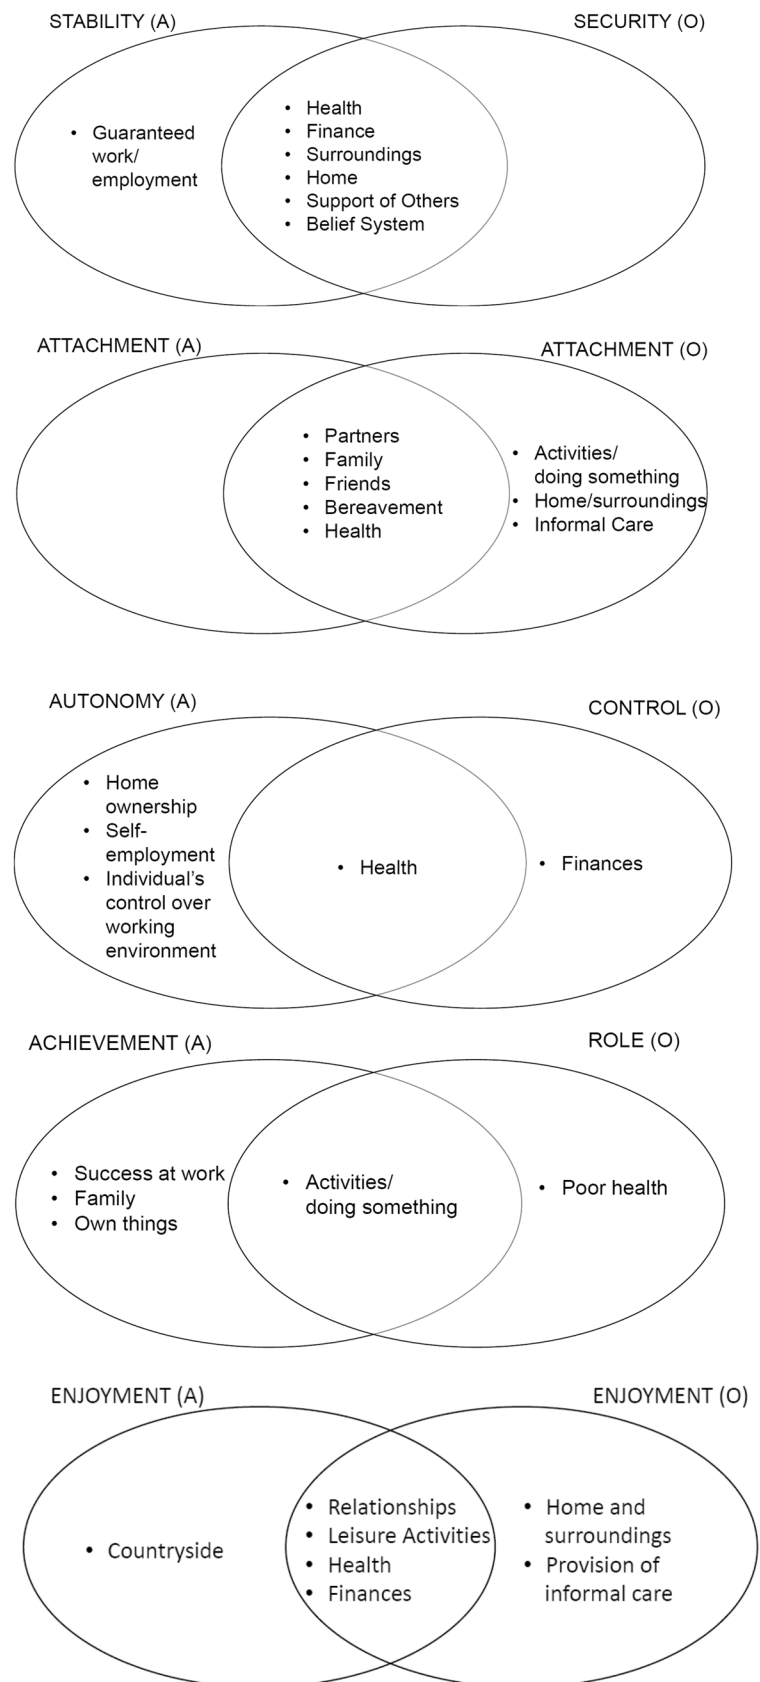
STABILITY (A)

SECURITY (O)

- Guaranteed work/ employment

- Health
- Finance
- Surroundings
- Home
- Support of Others
- Belief System

ATTACHMENT (A)

ATTACHMENT (O)

- Partners
- Family
- Friends
- Bereavement
- Health

- Activities/ doing something
- Home/surroundings
- Informal Care

AUTONOMY (A)

CONTROL (O)

- Home ownership
- Self-employment
- Individual's control over working environment

- Health

- Finances

ACHIEVEMENT (A)

ROLE (O)

- Success at work
- Family
- Own things

- Activities/ doing something

- Poor health

ENJOYMENT (A)

ENJOYMENT (O)

- Countryside

- Relationships
- Leisure Activities
- Health
- Finances

- Home and surroundings
- Provision of informal care